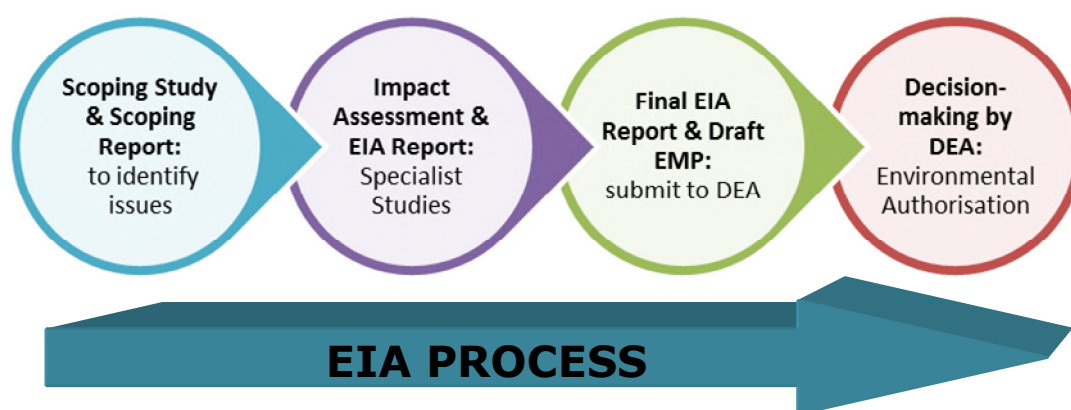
Scoping Study & Scoping Report: to identify issues

Impact Assessment & EIA Report: Specialist Studies

Final EIA Report & Draft EMP: submit to DEA

Decision-making by DEA: Environmental Authorisation

EIA PROCESS